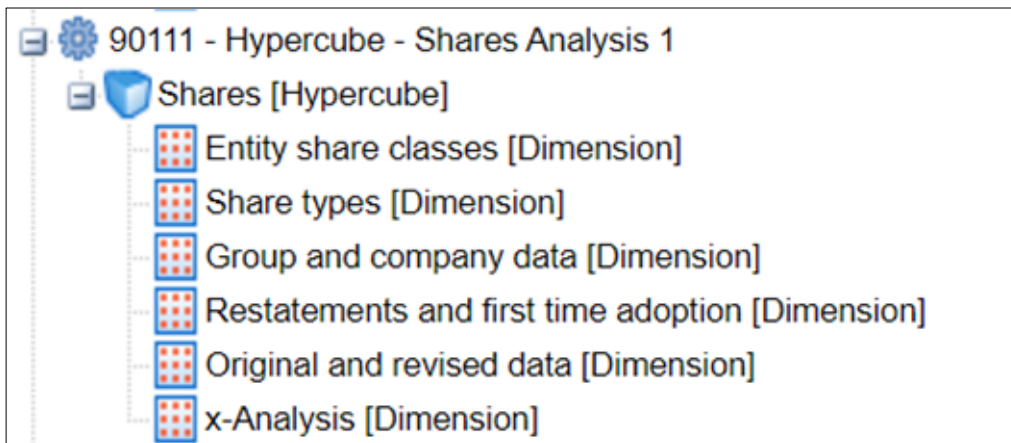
90111 - Hypercube - Shares Analysis 1
Shares [Hypercube]
Entity share classes [Dimension]
Share types [Dimension]
Group and company data [Dimension]
Restatements and first time adoption [Dimension]
Original and revised data [Dimension]
x-Analysis [Dimension]